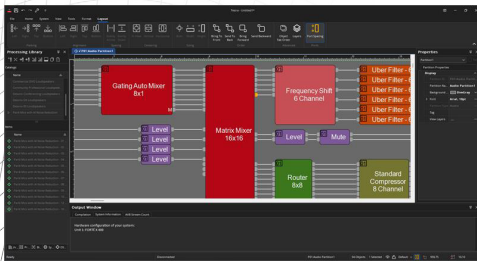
Processing Library

Gating Auto Mixer
8x1

Matrix Mixer
16x16

Frequency Shift
6 Channel

Uber Filter -
Uber Filter -
Uber Filter -
Uber Filter -
Uber Filter -
Uber Filter -

Level
Level
Level
Level
Level

Level

Mute

Router
8x8

Standard
Compressor
8 Channel

Properties

Output Window